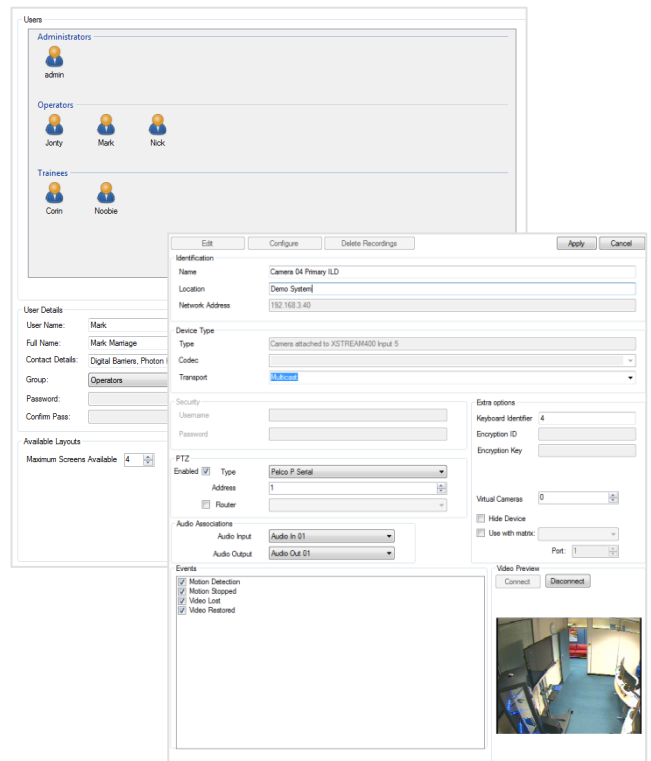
Users

Administrators

admin

Operators

Jonty Mark Nick

Trainees

Corin Noobie

User Details

User Name: Mark

Full Name: Mark Marriage

Contact Details: Digital Barriers, Photon

Group: Operators

Password:

Confirm Pass:

Available Layouts

Maximum Screens Available 4

Edit Configure Delete Recordings Apply Cancel

Identification

Name Camera 04 Primary ILD

Location Demo System

Network Address 192.168.3.40

Device Type

Type Camera attached to XSTREAM400 Input 5

Codec

Transport Multicast

Security

Username

Password

Extra options

Keyboard Identifier 4

Encryption ID

Encryption Key

PTZ

Enabled Type Pelco P Serial

Address 1

Router

Virtual Cameras 0

Hide Device

Use with matrix:

Port: 1

Audio Associations

Audio Input Audio In 01

Audio Output Audio Out 01

Events

Motion Detection

Motion Stopped

Video Lost

Video Restored

Video Preview

Connect Disconnect